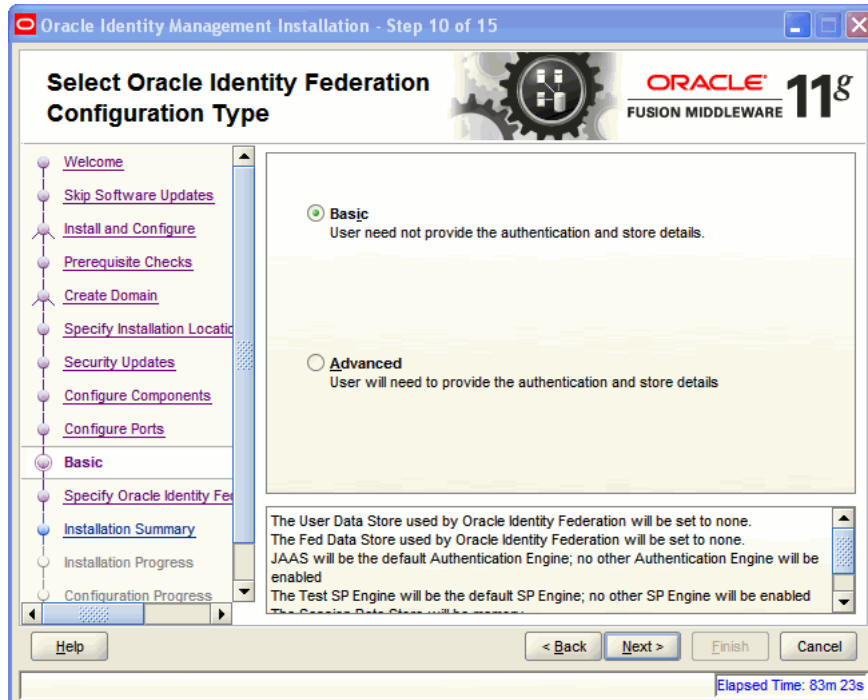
Oracle Identity Management Installation - Step 10 of 15

Select Oracle Identity Federation Configuration Type

ORACLE
FUSION MIDDLEWARE
$11^g$

Welcome
Skip Software Updates
Install and Configure
Prerequisite Checks
Create Domain
Specify Installation Locati
Security Updates
Configure Components
Configure Ports
Basic
Specify Oracle Identity Fe
Installation Summary
Installation Progress
Configuration Progress

Basic
User need not provide the authentication and store details.

Advanced
User will need to provide the authentication and store details

The User Data Store used by Oracle Identity Federation will be set to none.
The Fed Data Store used by Oracle Identity Federation will be set to none.
JAAS will be the default Authentication Engine; no other Authentication Engine will be enabled
The Test SP Engine will be the default SP Engine; no other SP Engine will be enabled
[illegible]

Help
< Back
Next >
Finish
Cancel

Elapsed Time: 83m 23s